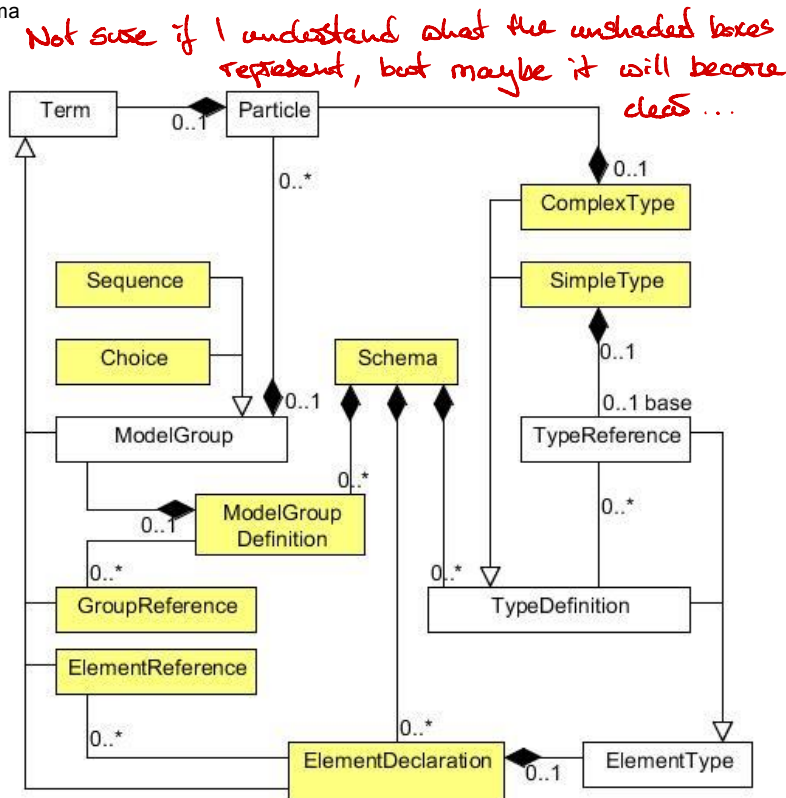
na

Not sure if I understand what the unshaded boxes represent, but maybe it will become clear...

Term
0..1
Particle
0..*
0..1
ComplexType
Sequence
SimpleType
Choice
Schema
0..1
0..1
0..1 base
ModelGroup
TypeReference
0..*
0..1
ModelGroup Definition
0..*
0..*
0..*
GroupReference
TypeDefinition
ElementReference
0..*
0..*
ElementDeclaration
0..1
ElementType